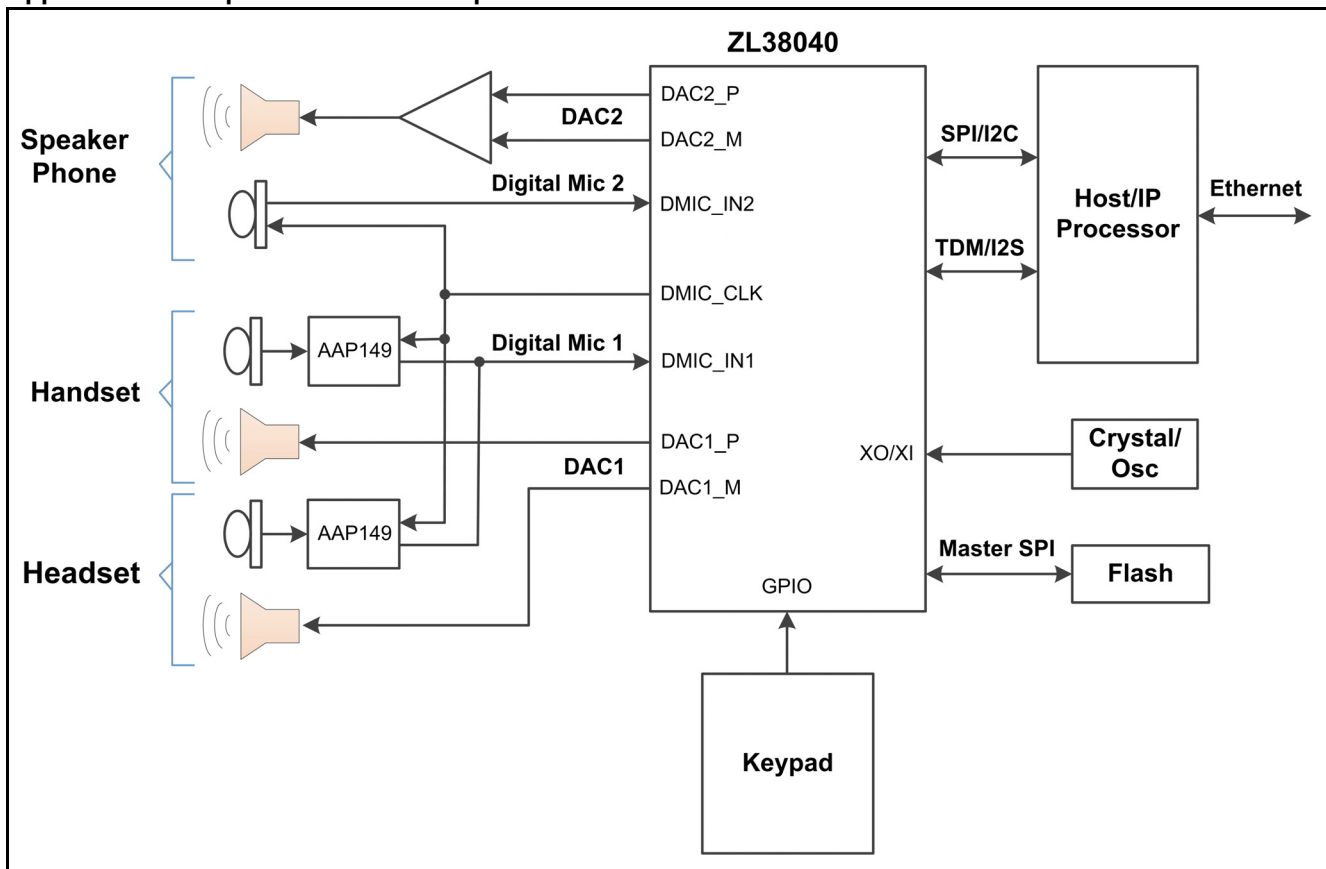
ZL38040

Speaker Phone

Handset

Headset

DAC2

Digital Mic 2

AAP149

Digital Mic 1

AAP149

DAC1

DAC2_P

DAC2_M

DMIC_IN2

DMIC_CLK

DMIC_IN1

DAC1_P

DAC1_M

GPIO

XO/XI

SPI/I2C

TDM/I2S

Master SPI

Host/IP Processor

Ethernet

Crystal/ Osc

Flash

Keypad